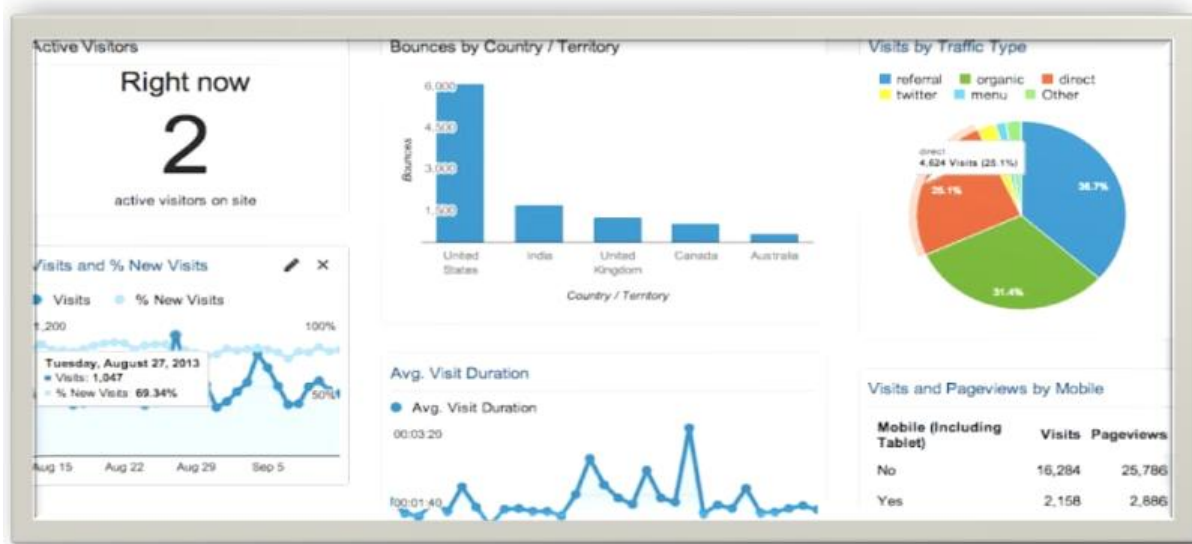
Active Visitors

Right now

2

active visitors on site

Visits and % New Visits

Visits % New Visits

1,200 100%

Tuesday, August 27, 2013
Visits: 1,047
% New Visits 69.34%

50%

Aug 15 Aug 22 Aug 29 Sep 5

Bounces by Country / Territory

6,000
4,500
3,000
1,500

Bounces

United States India United Kingdom Canada Australia

Country / Territory

Avg. Visit Duration

Avg. Visit Duration

00:03:20

00:01:40

Visits by Traffic Type

referral organic direct
twitter menu Other

direct
4,624 Visits (25.1%)

25.1%
36.7%
31.4%

Visits and Pageviews by Mobile

| Mobile (Including Tablet) | Visits | Pageviews |
|---|---|---|
| No | 16,284 | 25,786 |
| Yes | 2,158 | 2,886 |